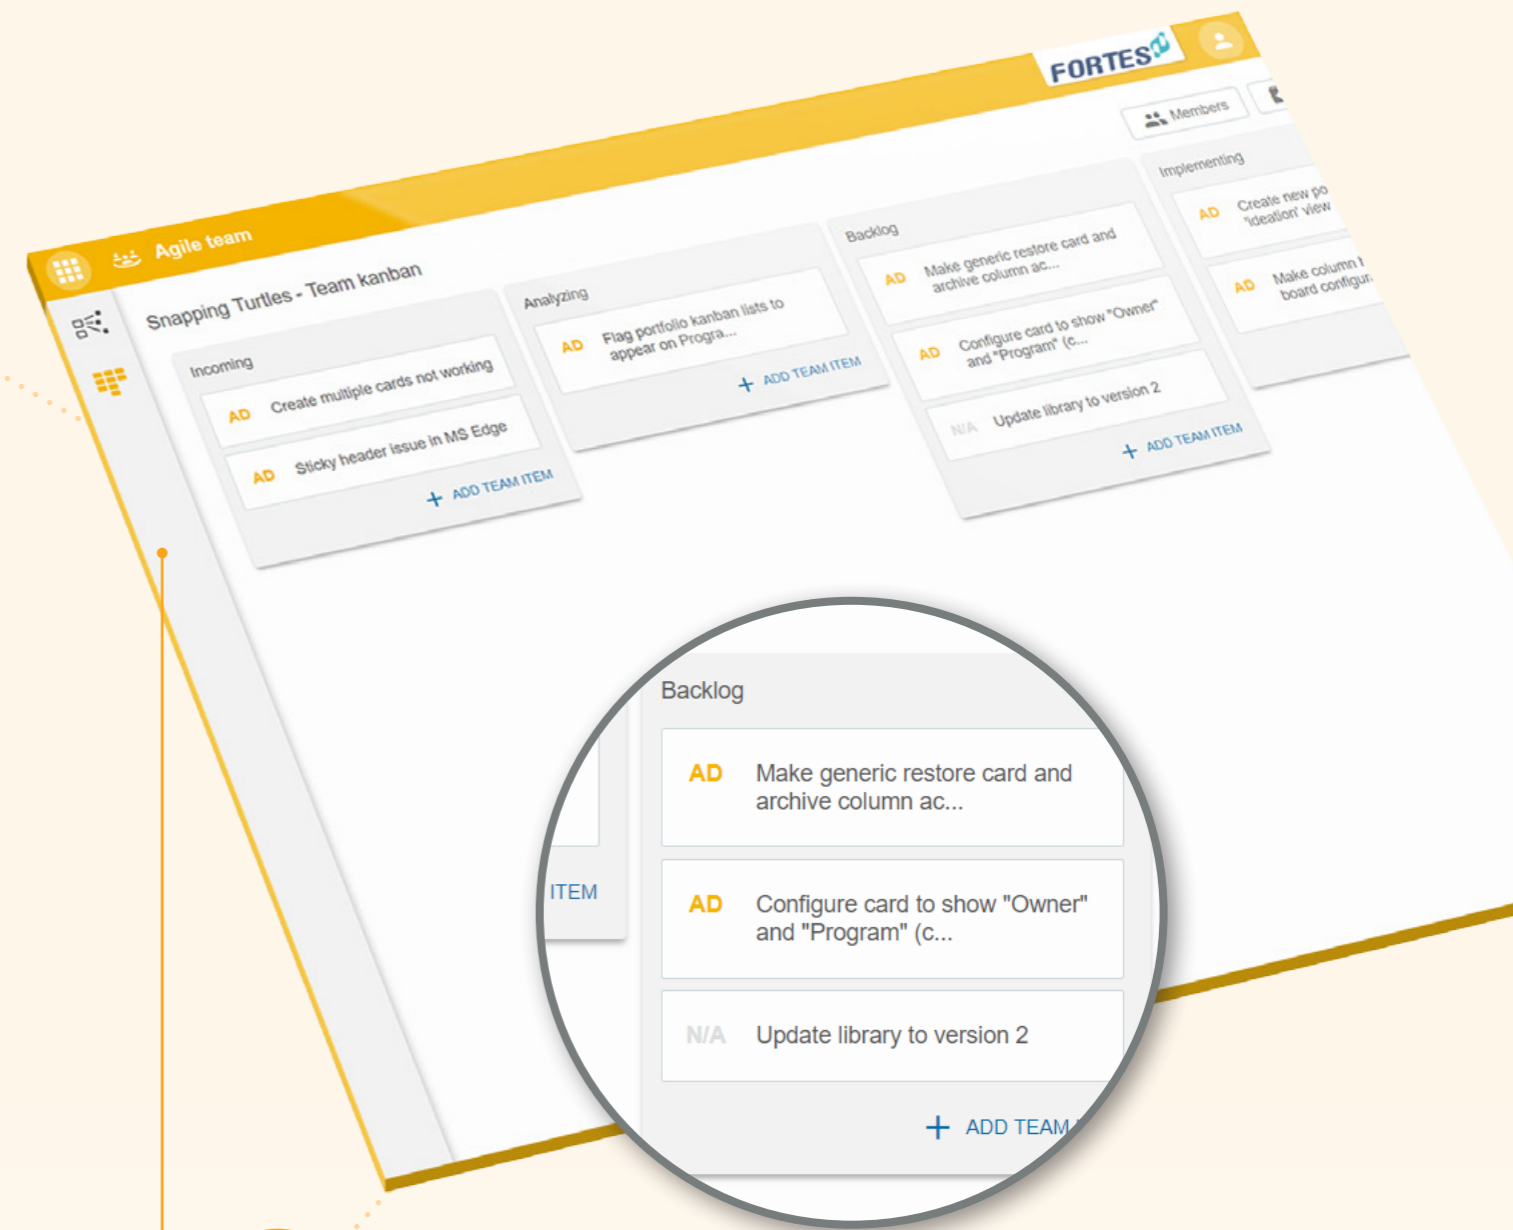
Agile team

FORTES

Members

Snapping Turtles - Team kanban

Incoming

AD Create multiple cards not working

AD Sticky header issue in MS Edge

+ ADD TEAM ITEM

Analyzing

AD Flag portfolio kanban lists to appear on Progra...

+ ADD TEAM ITEM

Backlog

AD Make generic restore card and archive column ac...

AD Configure card to show "Owner" and "Program" (c...

N/A Update library to version 2

+ ADD TEAM ITEM

Implementing

AD Create new po 'ideation' view

AD Make column board configur

ITEM

Backlog

AD Make generic restore card and archive column ac...

AD Configure card to show "Owner" and "Program" (c...

N/A Update library to version 2

+ ADD TEAM